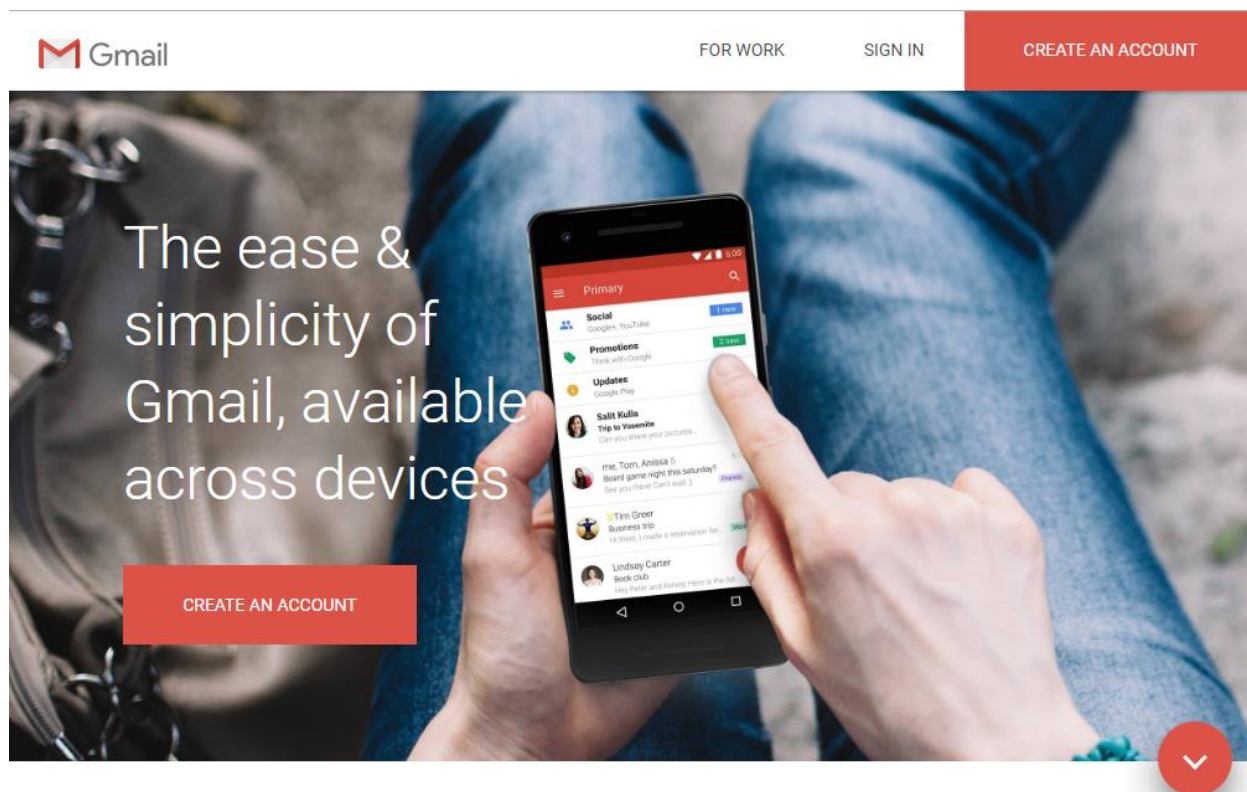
Gmail

FOR WORK

SIGN IN

CREATE AN ACCOUNT

The ease & simplicity of Gmail, available across devices

CREATE AN ACCOUNT

6:00

Primary

Social
Google+, YouTube

1 new

Promotions
Think with Google

2 new

Updates
Google Play

Salit Kulla
Trip to Yosemite
Can you share your pictures...

me, Tom, Anissa 6
Board game night this saturday?
See you there! Can't wait :)

Friends

Tim Greer
Business trip
Hi there, I made a reservation for...

Lindsey Carter
Book club
Hey Peter and Kelsey. Here is the list...